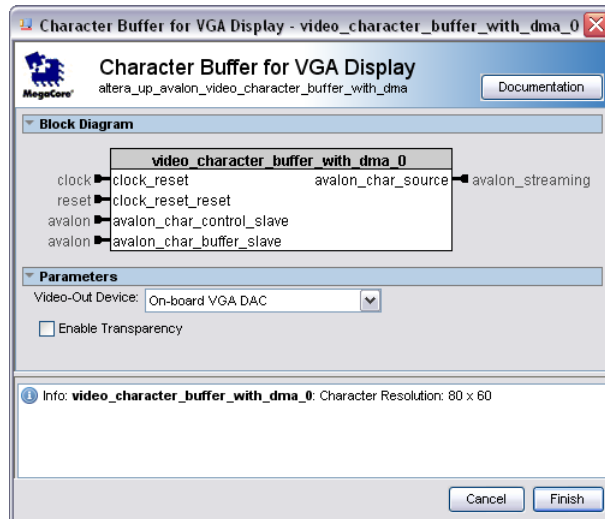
Character Buffer for VGA Display - video_character_buffer_with_dma_0

MegaCore

Character Buffer for VGA Display
altera_up_avalon_video_character_buffer_with_dma

Documentation

Block Diagram

video_character_buffer_with_dma_0

clock clock_reset
reset clock_reset_reset
avalon avalon_char_control_slave
avalon avalon_char_buffer_slave
avalon_char_source avalon_streaming

Parameters

Video-Out Device: On-board VGA DAC

Enable Transparency

Info: video_character_buffer_with_dma_0: Character Resolution: 80 x 60

Cancel Finish